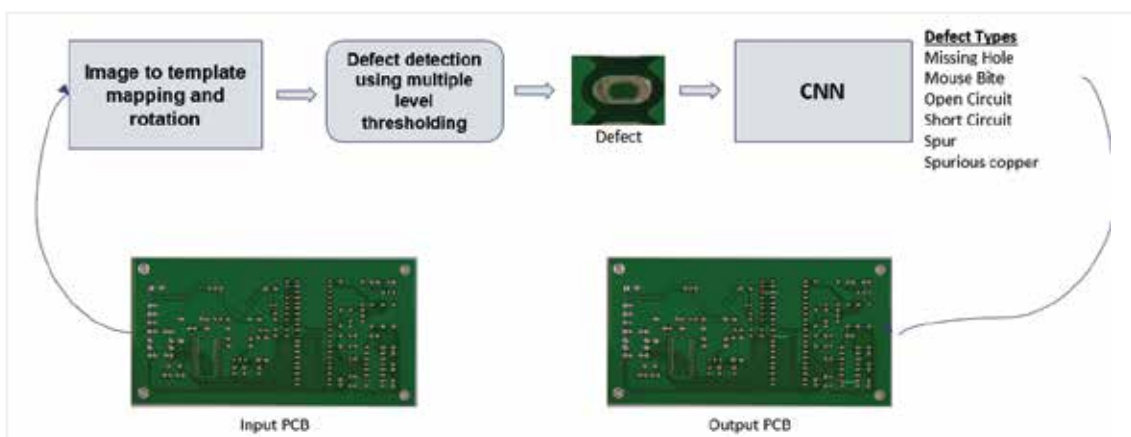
Image to template mapping and rotation

Defect detection using multiple level thresholding

Defect

CNN

Defect Types
Missing Hole
Mouse Bite
Open Circuit
Short Circuit
Spur
Spurious copper

Input PCB

Output PCB